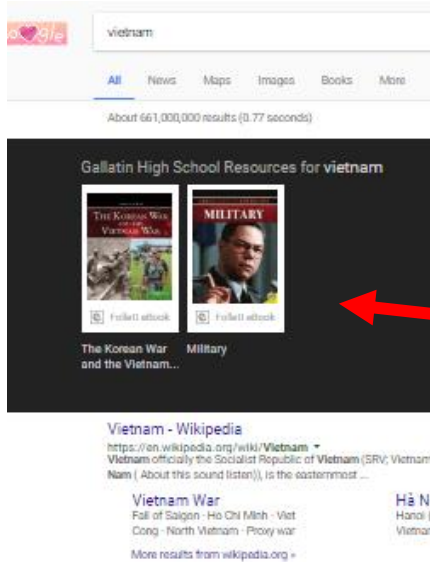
o gle

vietnam

All News Maps Images Books More

About 661,000,000 results (0.77 seconds)

Gallatin High School Resources for **vietnam**

THE KOREAN WAR AND THE VIETNAM WAR

Follett ebook

The Korean War and the Vietnam...

MILITARY

Follett ebook

Military

Vietnam - Wikipedia

https://en.wikipedia.org/wiki/Vietnam ▾

Vietnam officially the Socialist Republic of Vietnam (SRV; Vietnam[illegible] Nam ( About this sound listen)), is the easternmost ...

Vietnam War

Fall of Saigon · Ho Chi Minh · Viet Cong · North Vietnam · Proxy war

Hà N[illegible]

Hanoi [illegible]

Vietnam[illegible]

More results from wikipedia.org »